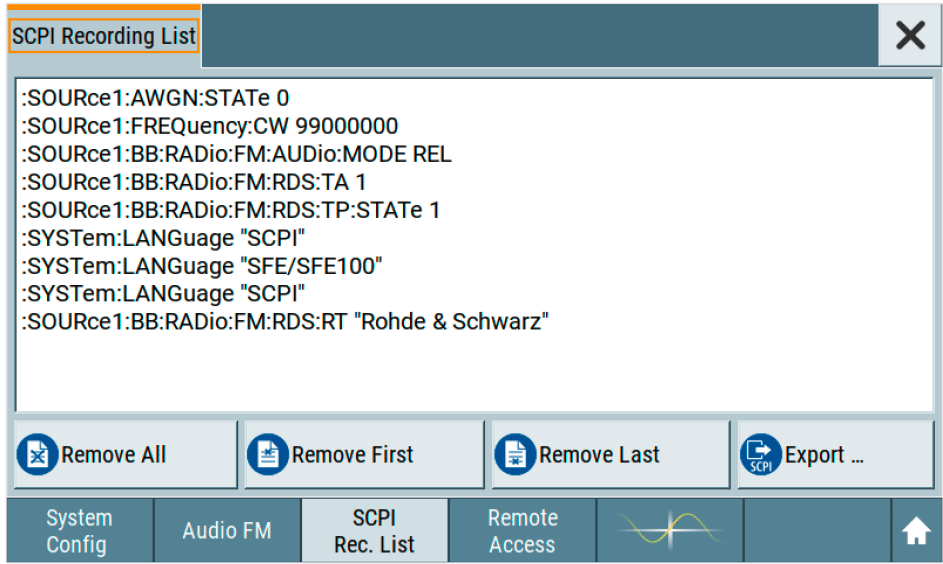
SCPI Recording List

:SOURce1:AWGN:STATe 0
:SOURce1:FREQuency:CW 99000000
:SOURce1:BB:RADio:FM:AUDio:MODE REL
:SOURce1:BB:RADio:FM:RDS:TA 1
:SOURce1:BB:RADio:FM:RDS:TP:STATe 1
:SYSTem:LANGuage "SCPI"
:SYSTem:LANGuage "SFE/SFE100"
:SYSTem:LANGuage "SCPI"
:SOURce1:BB:RADio:FM:RDS:RT "Rohde & Schwarz"

Remove All
Remove First
Remove Last
SCPI
Export ...

System Config
Audio FM
SCPI Rec. List
Remote Access